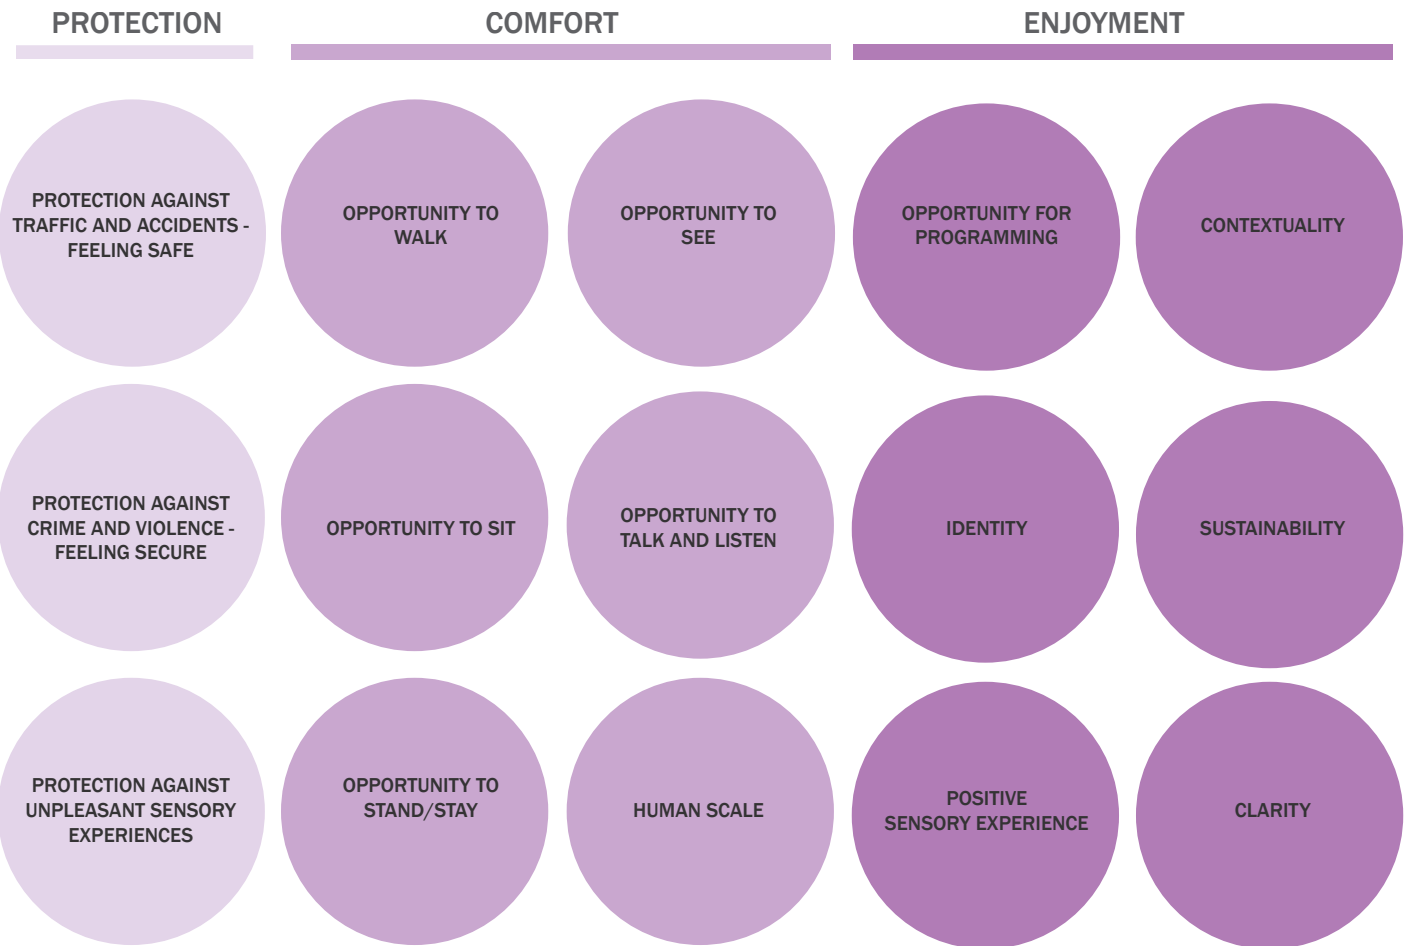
PROTECTION

PROTECTION AGAINST TRAFFIC AND ACCIDENTS - FEELING SAFE

PROTECTION AGAINST CRIME AND VIOLENCE - FEELING SECURE

PROTECTION AGAINST UNPLEASANT SENSORY EXPERIENCES

COMFORT

OPPORTUNITY TO WALK

OPPORTUNITY TO SEE

OPPORTUNITY TO SIT

OPPORTUNITY TO TALK AND LISTEN

OPPORTUNITY TO STAND/STAY

HUMAN SCALE

ENJOYMENT

OPPORTUNITY FOR PROGRAMMING

CONTEXTUALITY

IDENTITY

SUSTAINABILITY

POSITIVE SENSORY EXPERIENCE

CLARITY